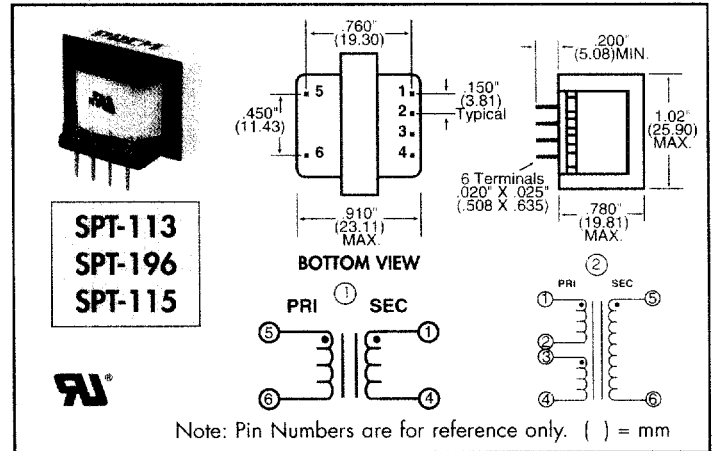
SPT-113
SPT-196
SPT-115

.760"
(19.30)

5
6
1
2
3
4

.450"
(11.43)

.150"
(3.81)
Typical

.910"
(23.11)
MAX.

BOTTOM VIEW

.200"
(5.08)MIN.

1.02"
(25.90)
MAX.

6 Terminals
.020" X .025"
(.508 X .635)

.780"
(19.81)
MAX.

①
PRI SEC
⑤ ①
⑥ ④

②
PRI SEC
① ⑤
②
③
④ ⑥

Note: Pin Numbers are for reference only. ( ) = mm